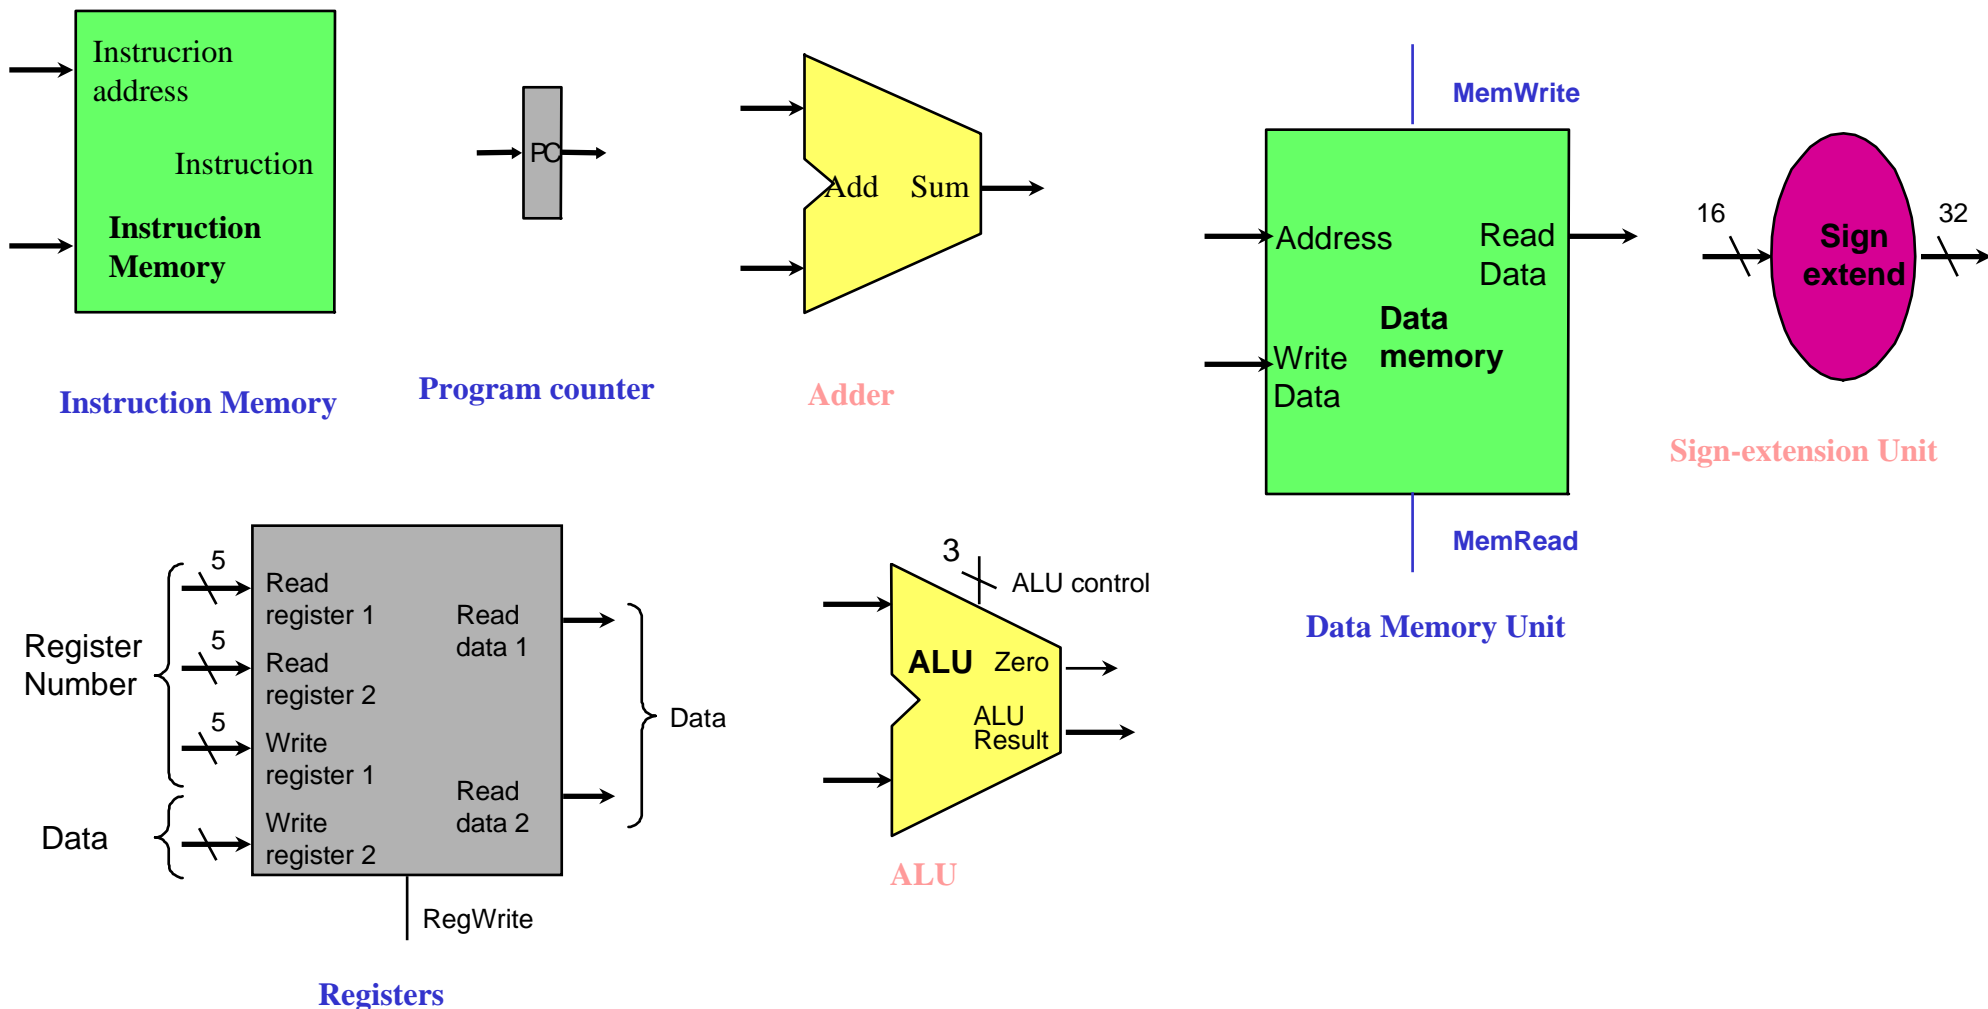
Instrucrion address

Instruction

Instruction Memory

Instruction Memory

PC

Program counter

Add Sum

Adder

MemWrite

Address

Read Data

Data memory

Write Data

MemRead

Data Memory Unit

16

Sign extend

32

Sign-extension Unit

Register Number

5

5

5

Data

Read register 1

Read register 2

Write register 1

Write register 2

Read data 1

Read data 2

Data

RegWrite

Registers

3

ALU control

ALU Zero

ALU Result

ALU